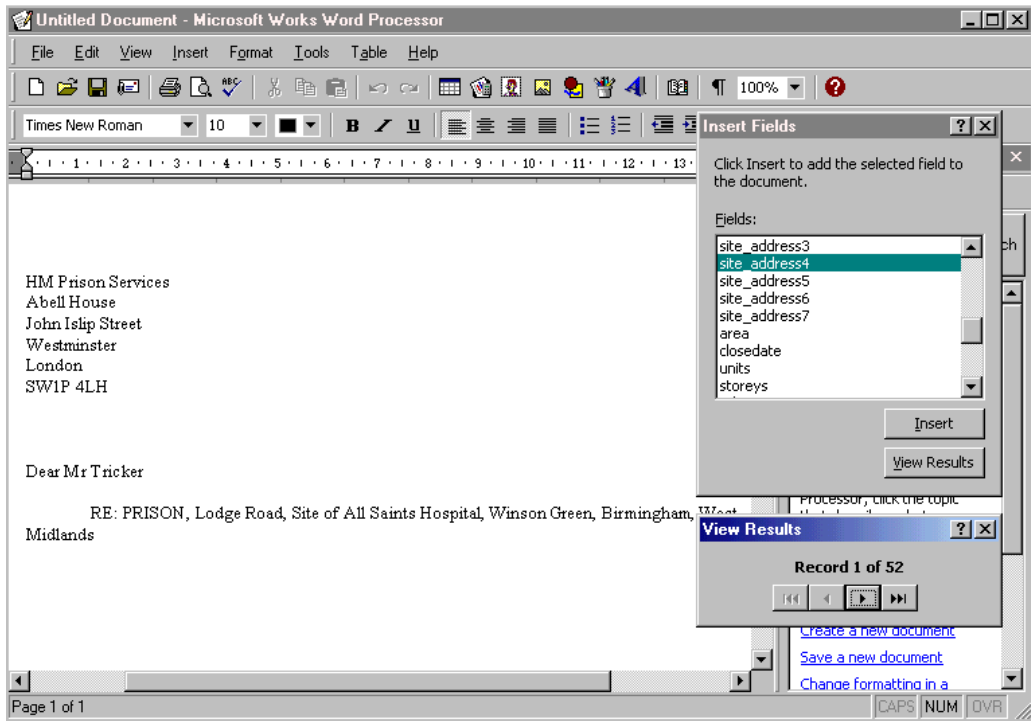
Untitled Document - Microsoft Works Word Processor

File Edit View Insert Format Tools Table Help

100%

Times New Roman 10 B I U

Insert Fields

Click Insert to add the selected field to the document.

Fields:

site_address3
site_address4
site_address5
site_address6
site_address7
area
closedate
units
storeys

Insert

View Results

HM Prison Services
Abell House
John Islip Street
Westminster
London
SW1P 4LH

Dear Mr Tricker

RE: PRISON, Lodge Road, Site of All Saints Hospital, Winson Green, Birmingham, West Midlands

ch

Processor, click the topic

View Results

Record 1 of 52

Create a new document

Save a new document

Change formatting in a

Page 1 of 1

CAPS NUM OVR